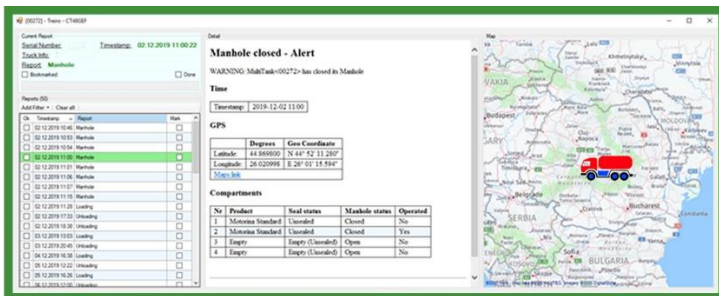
[00272] - Trevo - CT48GEF

Current Report
Serial Number:
Timestamp: 02.12.2019 11:00:22
Truck Info:
Report: Manhole
Bookmarked
Done

Reports (50)
Add Filter ▾ Clear all

| Ok | Timestamp | Report | Mark |
|---|---|---|---|
| | 02.12.2019 10:46 | Manhole | |
| | 02.12.2019 10:53 | Manhole | |
| | 02.12.2019 10:54 | Manhole | |
| | 02.12.2019 11:00 | Manhole | |
| | 02.12.2019 11:01 | Manhole | |
| | 02.12.2019 11:06 | Manhole | |
| | 02.12.2019 11:07 | Manhole | |
| | 02.12.2019 11:15 | Manhole | |
| | 02.12.2019 11:20 | Loading | |
| | 02.12.2019 17:33 | Unloading | |
| | 02.12.2019 18:36 | Unloading | |
| | 03.12.2019 10:03 | Loading | |
| | 03.12.2019 20:45 | Unloading | |
| | 04.12.2019 16:38 | Loading | |
| | 05.12.2019 13:22 | Unloading | |
| | 05.12.2019 16:26 | Loading | |
| | 06.12.2019 12:00 | Unloading | |

Detail

Manhole closed - Alert

WARNING: MultiTank<00272> has closed its Manhole

Time

| Timestamp: | 2019-12-02 11:00 |
|---|---|

GPS

| | Degrees | Geo Coordinate |
|---|---|---|
| Latitude | 44.869800 | N 44° 52' 11.280" |
| Longitude | 26.020998 | E 26° 01' 15.594" |

Maps link

Compartments

| Nr | Product | Seal status | Manhole status | Operated |
|---|---|---|---|---|
| 1 | Motorina Standard | Unsealed | Closed | No |
| 2 | Motorina Standard | Unsealed | Closed | Yes |
| 3 | Empty | Empty (Unsealed) | Open | No |
| 4 | Empty | Empty (Unsealed) | Open | No |

Map
VAKIA
SERBIA
BULGARIA